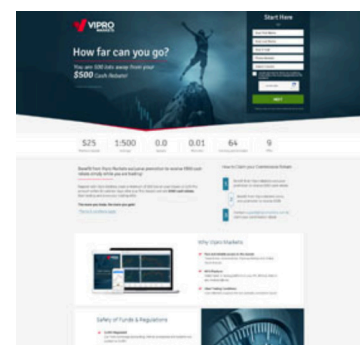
VIPRO MARKETS

How far can you go?

You are 100 lots away from your $500 Cash Rebate!

Start Here

$25

1:500

0.0

0.01

64

9

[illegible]

How to Claim your Commission Rebate

Why Vipro Markets

Safety of Funds & Regulations